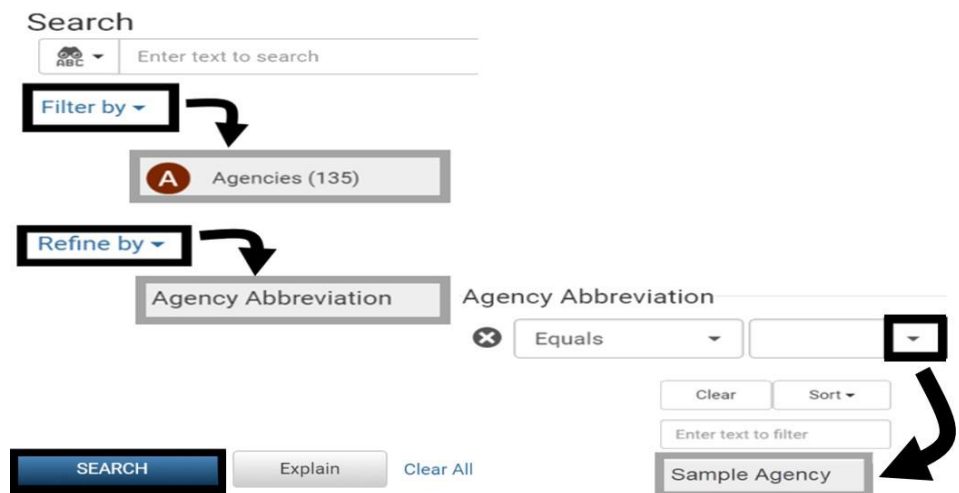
Search

ABC

Enter text to search

Filter by

A Agencies (135)

Refine by

Agency Abbreviation

Agency Abbreviation

Equals

Clear

Sort

Enter text to filter

Sample Agency

SEARCH

Explain

Clear All